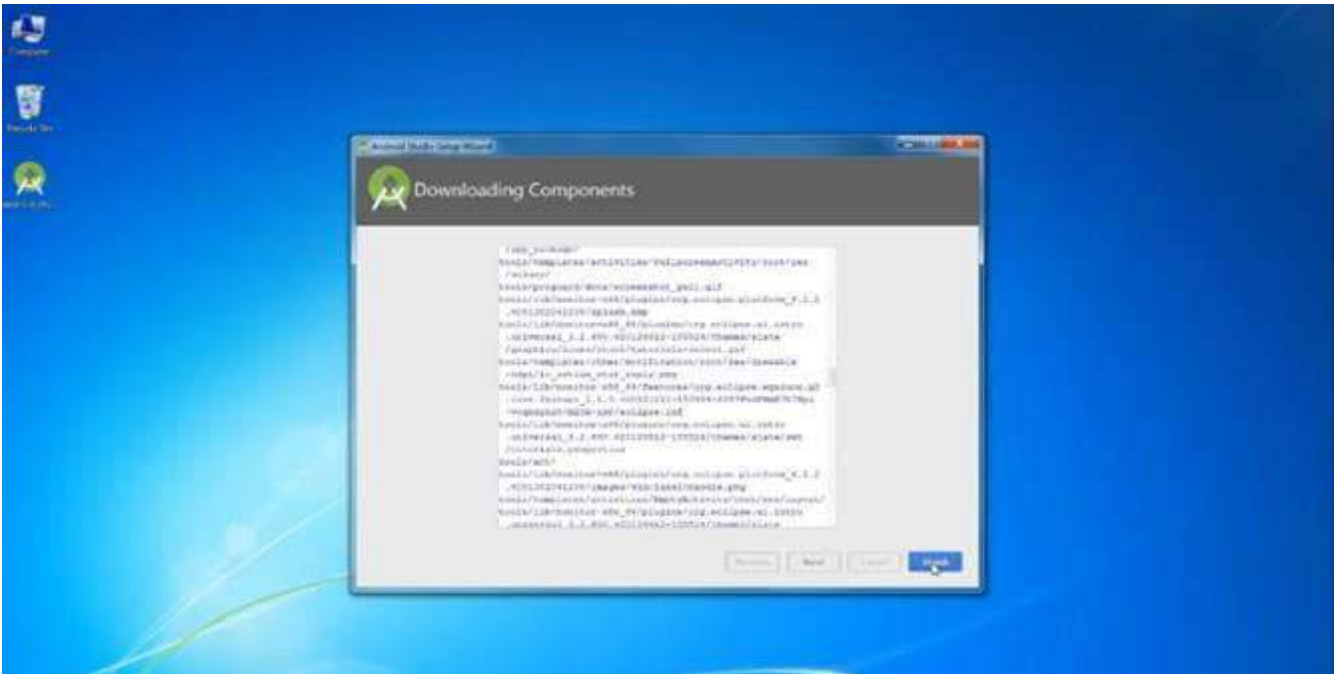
Computer

Recycle Bin

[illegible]

Android Studio Setup Wizard

Downloading Components

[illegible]
tools/templates/activities/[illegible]
tools/proguard/docs/screenshot_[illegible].gif
tools/lib/monitor-x86/plugins/org.eclipse.platform_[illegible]
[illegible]/splash.bmp
tools/lib/monitor-x86_64/plugins/org.eclipse.ui.intro
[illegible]
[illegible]
tools/templates/other/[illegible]
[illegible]
tools/lib/monitor-x86_64/features/org.eclipse.equinox.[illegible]
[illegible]
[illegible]/eclipse.inf
tools/lib/monitor-x86/plugins/org.eclipse.ui.intro
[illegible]
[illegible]
tools/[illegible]/
tools/lib/monitor-x86/plugins/org.eclipse.platform_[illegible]
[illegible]
tools/templates/activities/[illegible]
tools/lib/monitor-x86_64/plugins/org.eclipse.ui.intro
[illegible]

Previous Next Cancel Finish